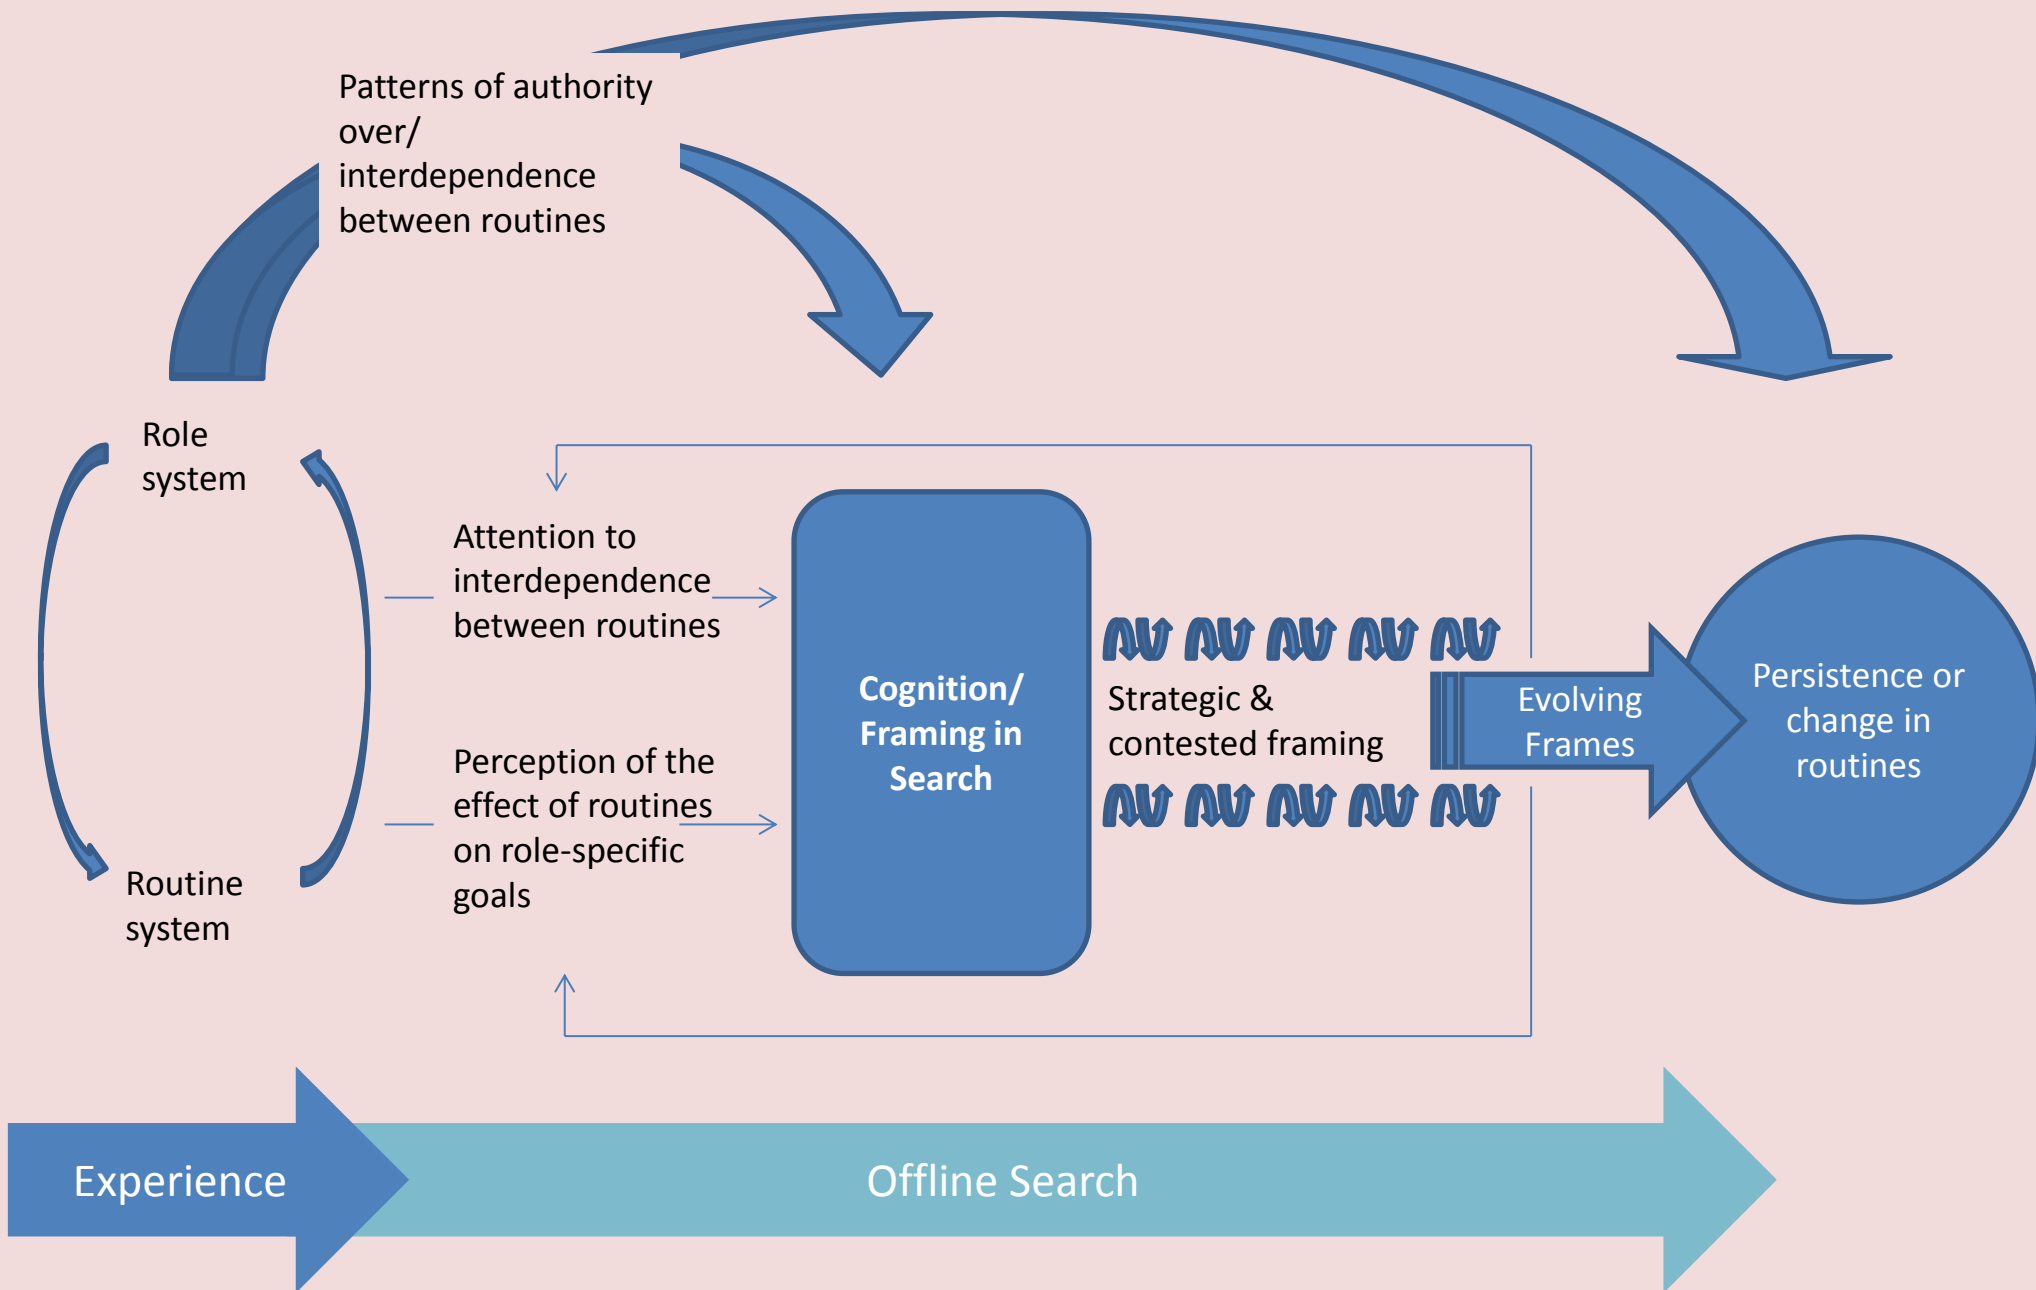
Patterns of authority over/ interdependence between routines

Role system

Routine system

Attention to interdependence between routines

Perception of the effect of routines on role-specific goals

Cognition/ Framing in Search

Strategic & contested framing

Evolving Frames

Persistence or change in routines

Experience

Offline Search